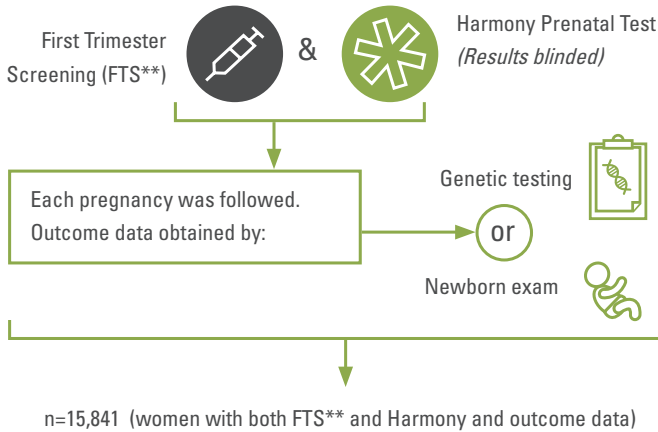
First Trimester Screening (FTS**)

&

Harmony Prenatal Test
*(Results blinded)*

Each pregnancy was followed.
Outcome data obtained by:

Genetic testing

or

Newborn exam

n=15,841 (women with both FTS** and Harmony and outcome data)